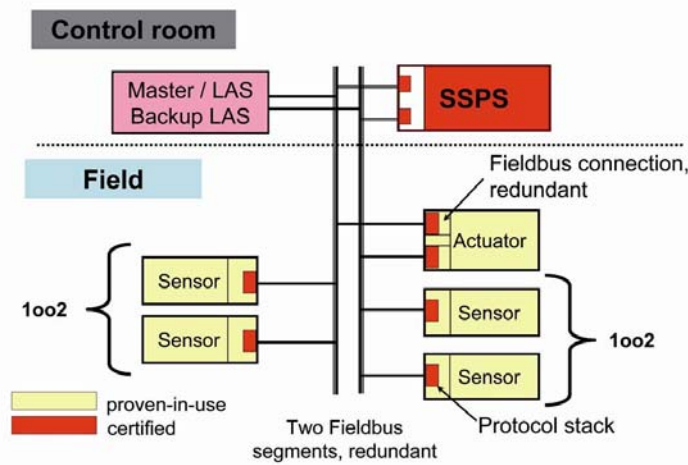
Control room

Master / LAS
Backup LAS

SSPS

Field

Fieldbus connection, redundant

Actuator

1oo2

Sensor

Sensor

Sensor

Sensor

1oo2

proven-in-use
certified

Two Fieldbus segments, redundant

Protocol stack